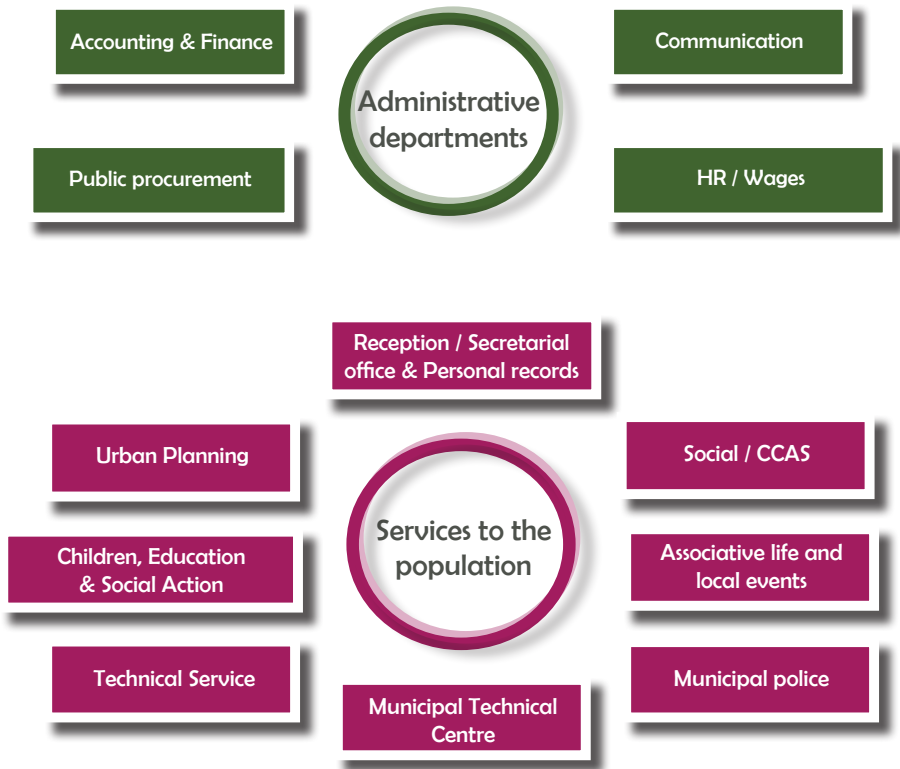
Accounting & Finance

Communication

Administrative departments

Public procurement

HR / Wages

Reception / Secretarial office & Personal records

Urban Planning

Social / CCAS

Services to the population

Children, Education & Social Action

Associative life and local events

Technical Service

Municipal police

Municipal Technical Centre